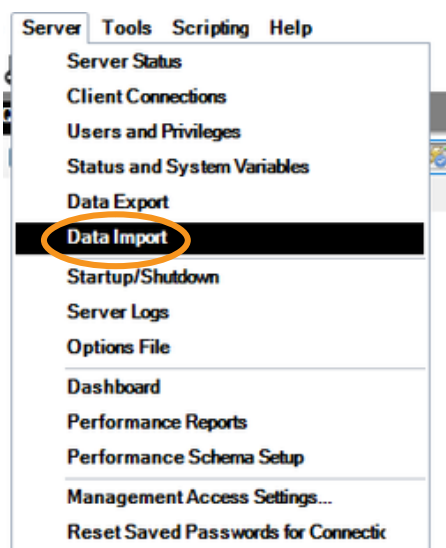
Server Tools Scripting Help

Server Status
Client Connections
Users and Privileges
Status and System Variables
Data Export
Data Import
Startup/Shutdown
Server Logs
Options File
Dashboard
Performance Reports
Performance Schema Setup
Management Access Settings...
Reset Saved Passwords for Connectic